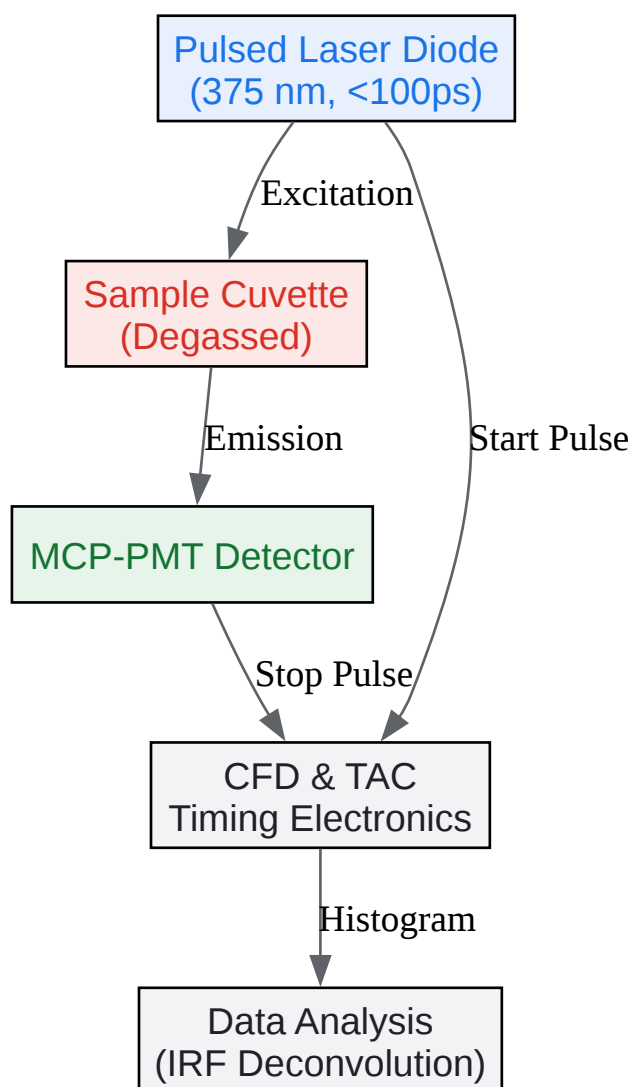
Pulsed Laser Diode
(375 nm, <100ps)

Excitation

Start Pulse

Sample Cuvette
(Degassed)

Emission

MCP-PMT Detector

Stop Pulse

CFD & TAC
Timing Electronics

Histogram

Data Analysis
(IRF Deconvolution)